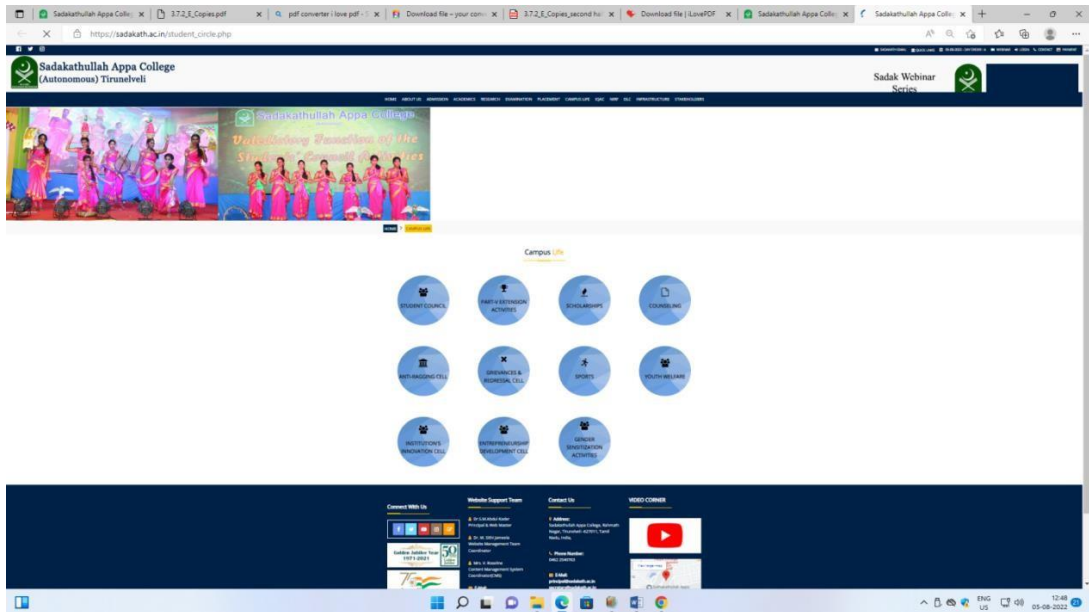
Sadakathullah Appa Colle × | 3.7.2_E_Copies.pdf × | pdf converter i love pdf × | Download file – your conv × | 3.7.2_E_Copies_second ha × | Download file | iLovePDF × | Sadakathullah Appa Colle × | Sadakathullah Appa Colle ×

https://sadakath.ac.in/student_circle.php

Sadakathullah Appa College
(Autonomous) Tirunelveli

Sadak Webinar Series

HOME ABOUT US ADMISSION ACADEMICS RESEARCH EXAMINATION PLACEMENT CAMPUS LIFE IQAC NIRF DLC INFRASTRUCTURE STAKEHOLDERS

Sadakathullah Appa College
Valedictory Function of the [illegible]

HOME › Campus Life

Campus Life

STUDENT COUNCIL

PART-V EXTENSION ACTIVITIES

SCHOLARSHIPS

COUNSELING

ANTI-RAGGING CELL

GRIEVANCES & REDRESSAL CELL

SPORTS

YOUTH WELFARE

INSTITUTION'S INNOVATION CELL

ENTREPRENEURSHIP DEVELOPMENT CELL

GENDER SENSITIZATION ACTIVITIES

Connect With Us

Golden Jubilee Year 1971-2021 50

Website Support Team

Dr S.M.Abdul Kader
Principal & Web Master

Dr. M. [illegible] Jameela
Website Management Team Coordinator

Mrs. A. Roashne
Content Management System Coordinator(CMS)

Contact Us

Address:
Sadakathullah Appa College, Rahmath Nagar, Tirunelveli - 627011, Tamil Nadu, India.

Phone Number:
0462 2540763

E-Mail:
principal@sadakath.ac.in

VIDEO CORNER

ENG US 12:48 05-08-2022